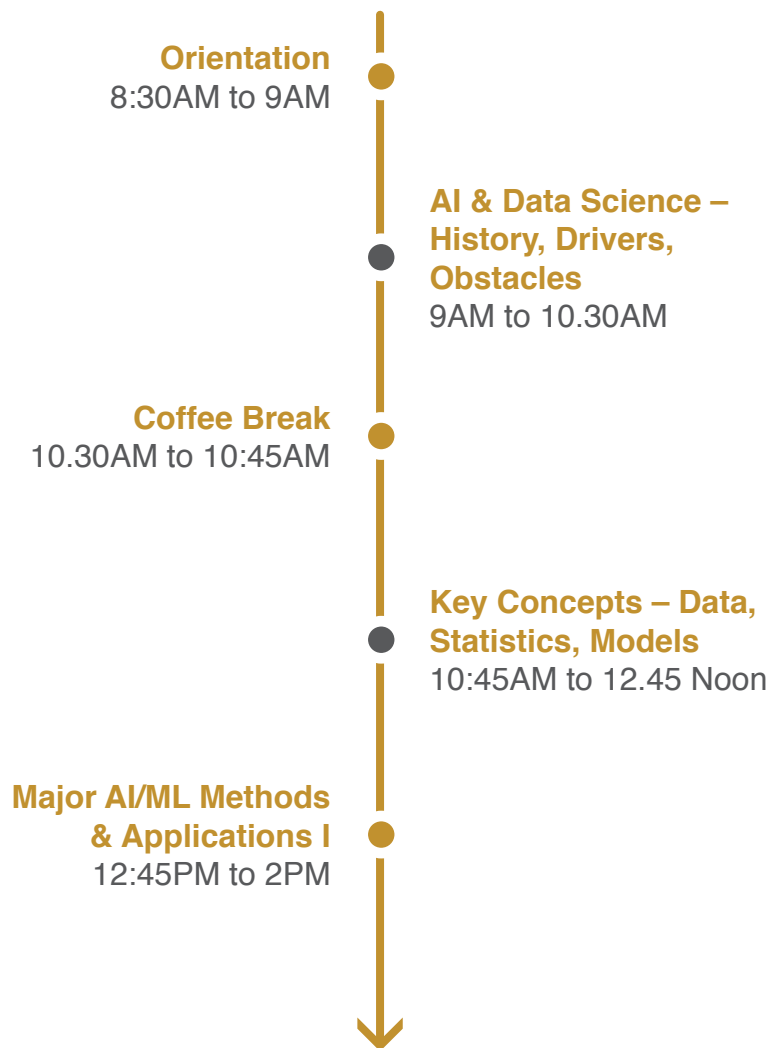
Orientation
8:30AM to 9AM

AI & Data Science – History, Drivers, Obstacles
9AM to 10.30AM

Coffee Break
10.30AM to 10:45AM

Key Concepts – Data, Statistics, Models
10:45AM to 12.45 Noon

Major AI/ML Methods & Applications I
12:45PM to 2PM